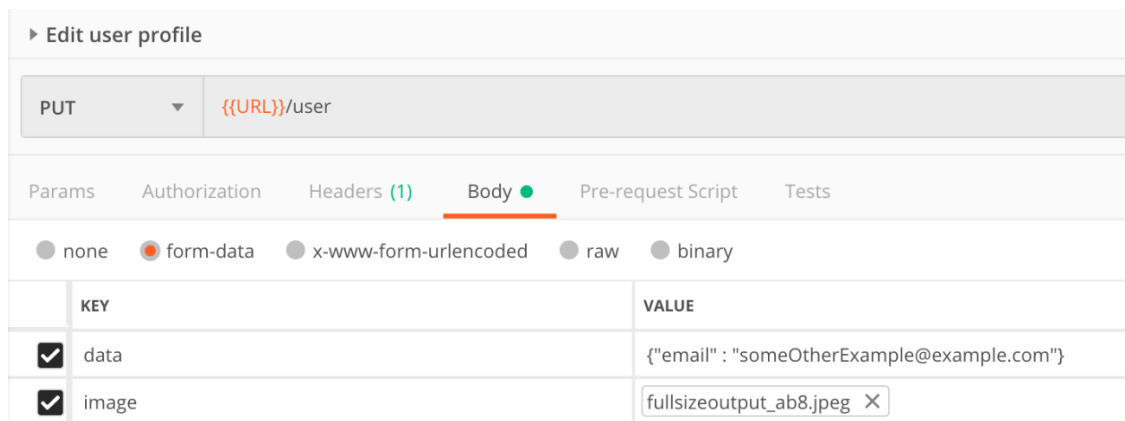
Edit user profile

PUT

{{URL}}/user

Params Authorization Headers (1) Body Pre-request Script Tests

none form-data x-www-form-urlencoded raw binary

| | KEY | VALUE |
|---|---|---|
| ☑ | data | {"email" : "someOtherExample@example.com"} |
| ☑ | image | fullsizeoutput_ab8.jpeg ✕ |